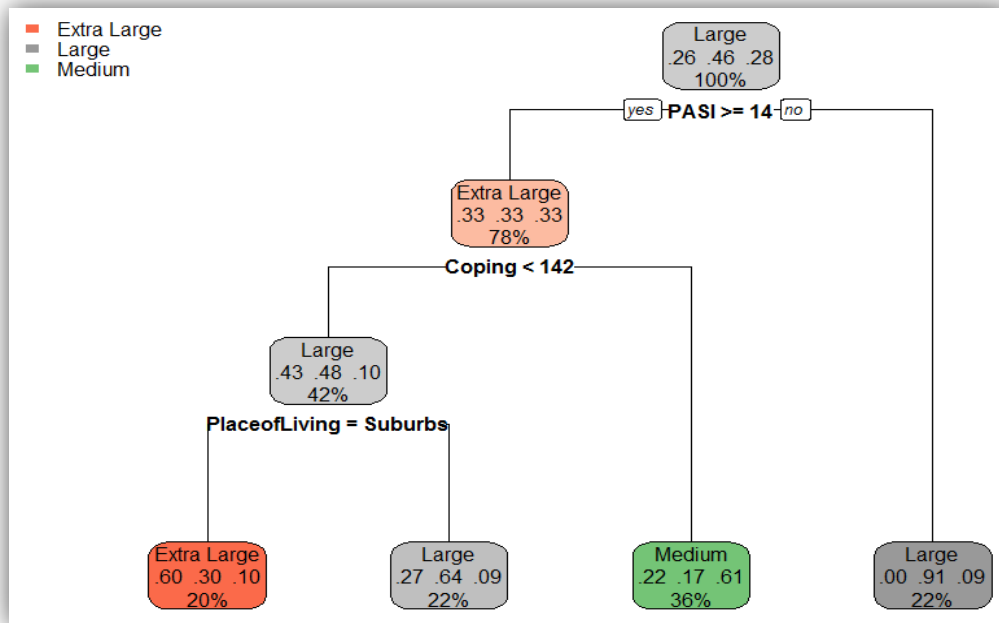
Extra Large
Large
Medium

Large
.26 .46 .28
100%

yes PASI >= 14 no

Extra Large
.33 .33 .33
78%

Coping < 142

Large
.43 .48 .10
42%

PlaceofLiving = Suburbs

Extra Large
.60 .30 .10
20%

Large
.27 .64 .09
22%

Medium
.22 .17 .61
36%

Large
.00 .91 .09
22%